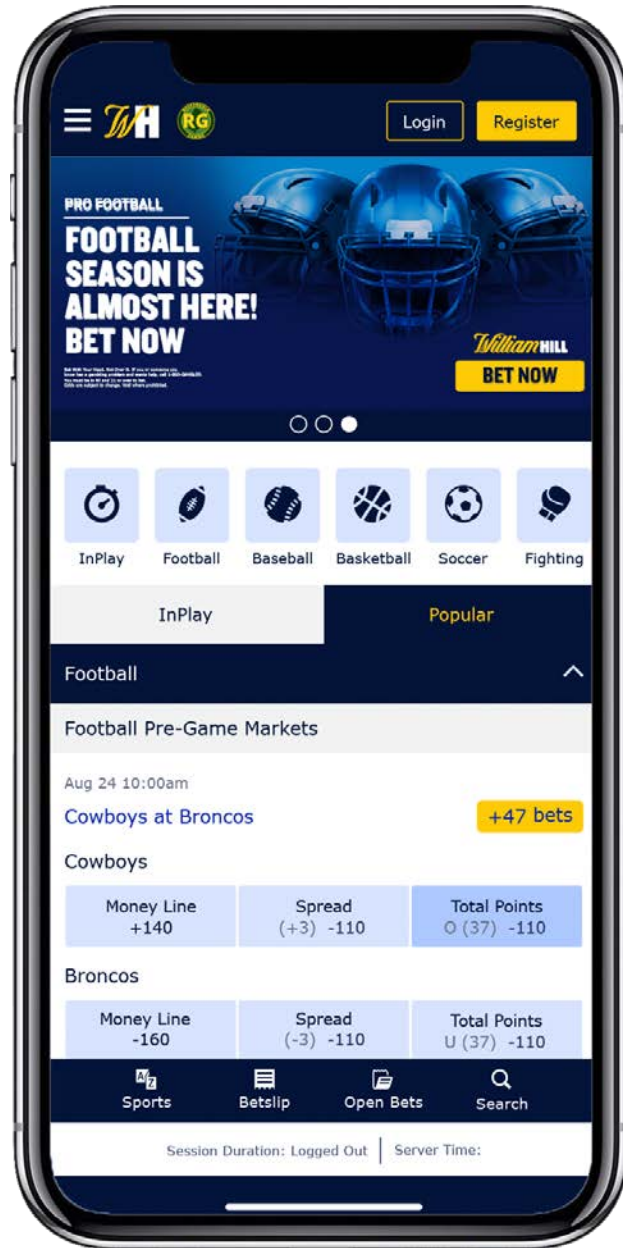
WH RG

Login Register

PRO FOOTBALL

FOOTBALL SEASON IS ALMOST HERE! BET NOW

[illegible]

William HILL

BET NOW

InPlay Football Baseball Basketball Soccer Fighting

InPlay Popular

Football

Football Pre-Game Markets

Aug 24 10:00am

Cowboys at Broncos +47 bets

Cowboys

| Money Line | Spread | Total Points |
|---|---|---|
| +140 | (+3) -110 | O (37) -110 |

Broncos

| Money Line | Spread | Total Points |
|---|---|---|
| -160 | (-3) -110 | U (37) -110 |

Sports Betslip Open Bets Search

Session Duration: Logged Out | Server Time: